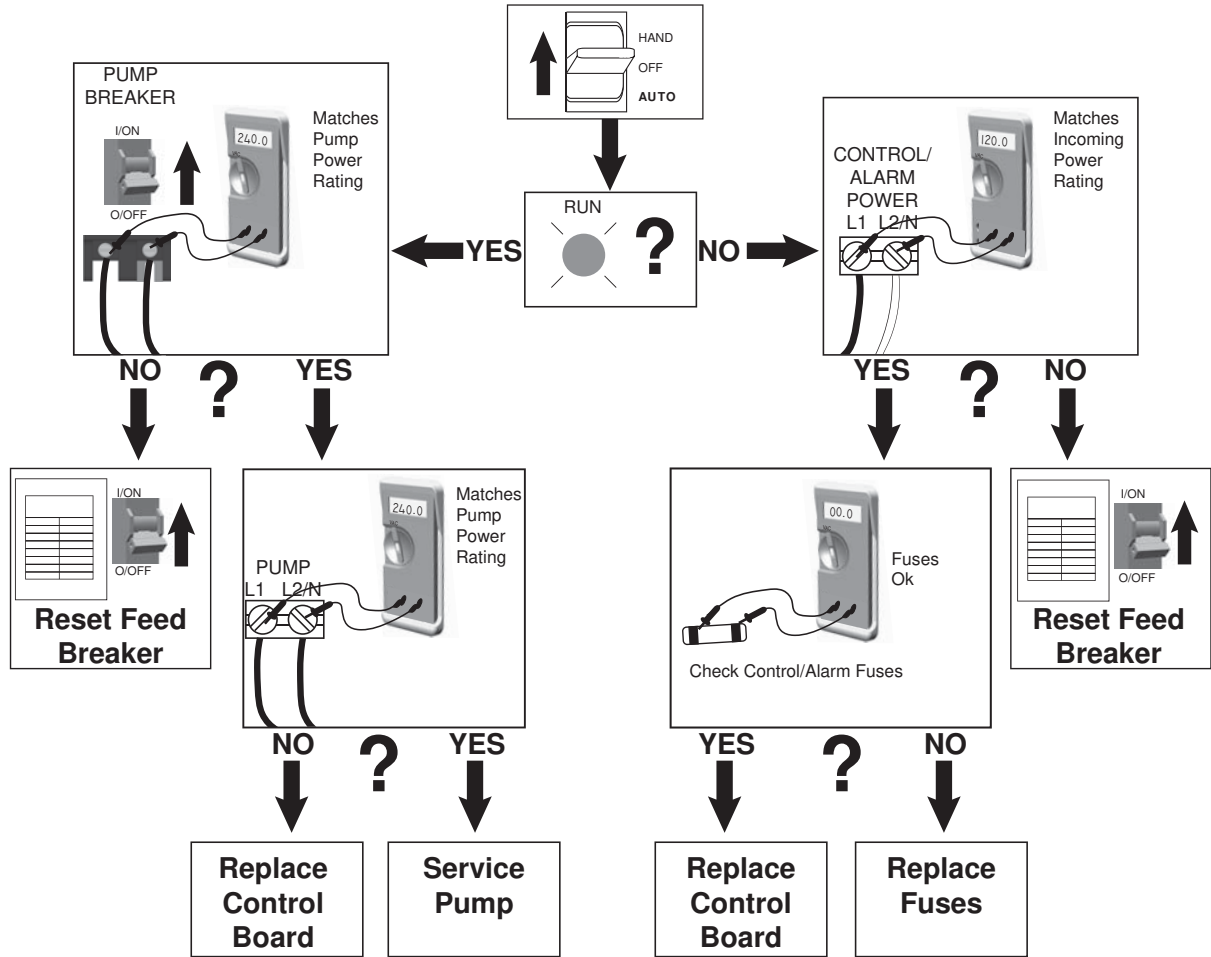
HAND
OFF
AUTO

RUN
?
YES
NO

PUMP BREAKER
I/ON
O/OFF
240.0
Matches Pump Power Rating

CONTROL/ ALARM POWER
L1 L2/N
120.0
Matches Incoming Power Rating

NO
?
YES

YES
?
NO

I/ON
O/OFF
Reset Feed Breaker

PUMP
L1 L2/N
240.0
Matches Pump Power Rating

00.0
Fuses Ok
Check Control/Alarm Fuses

I/ON
O/OFF
Reset Feed Breaker

NO
?
YES

YES
?
NO

Replace Control Board

Service Pump

Replace Control Board

Replace Fuses